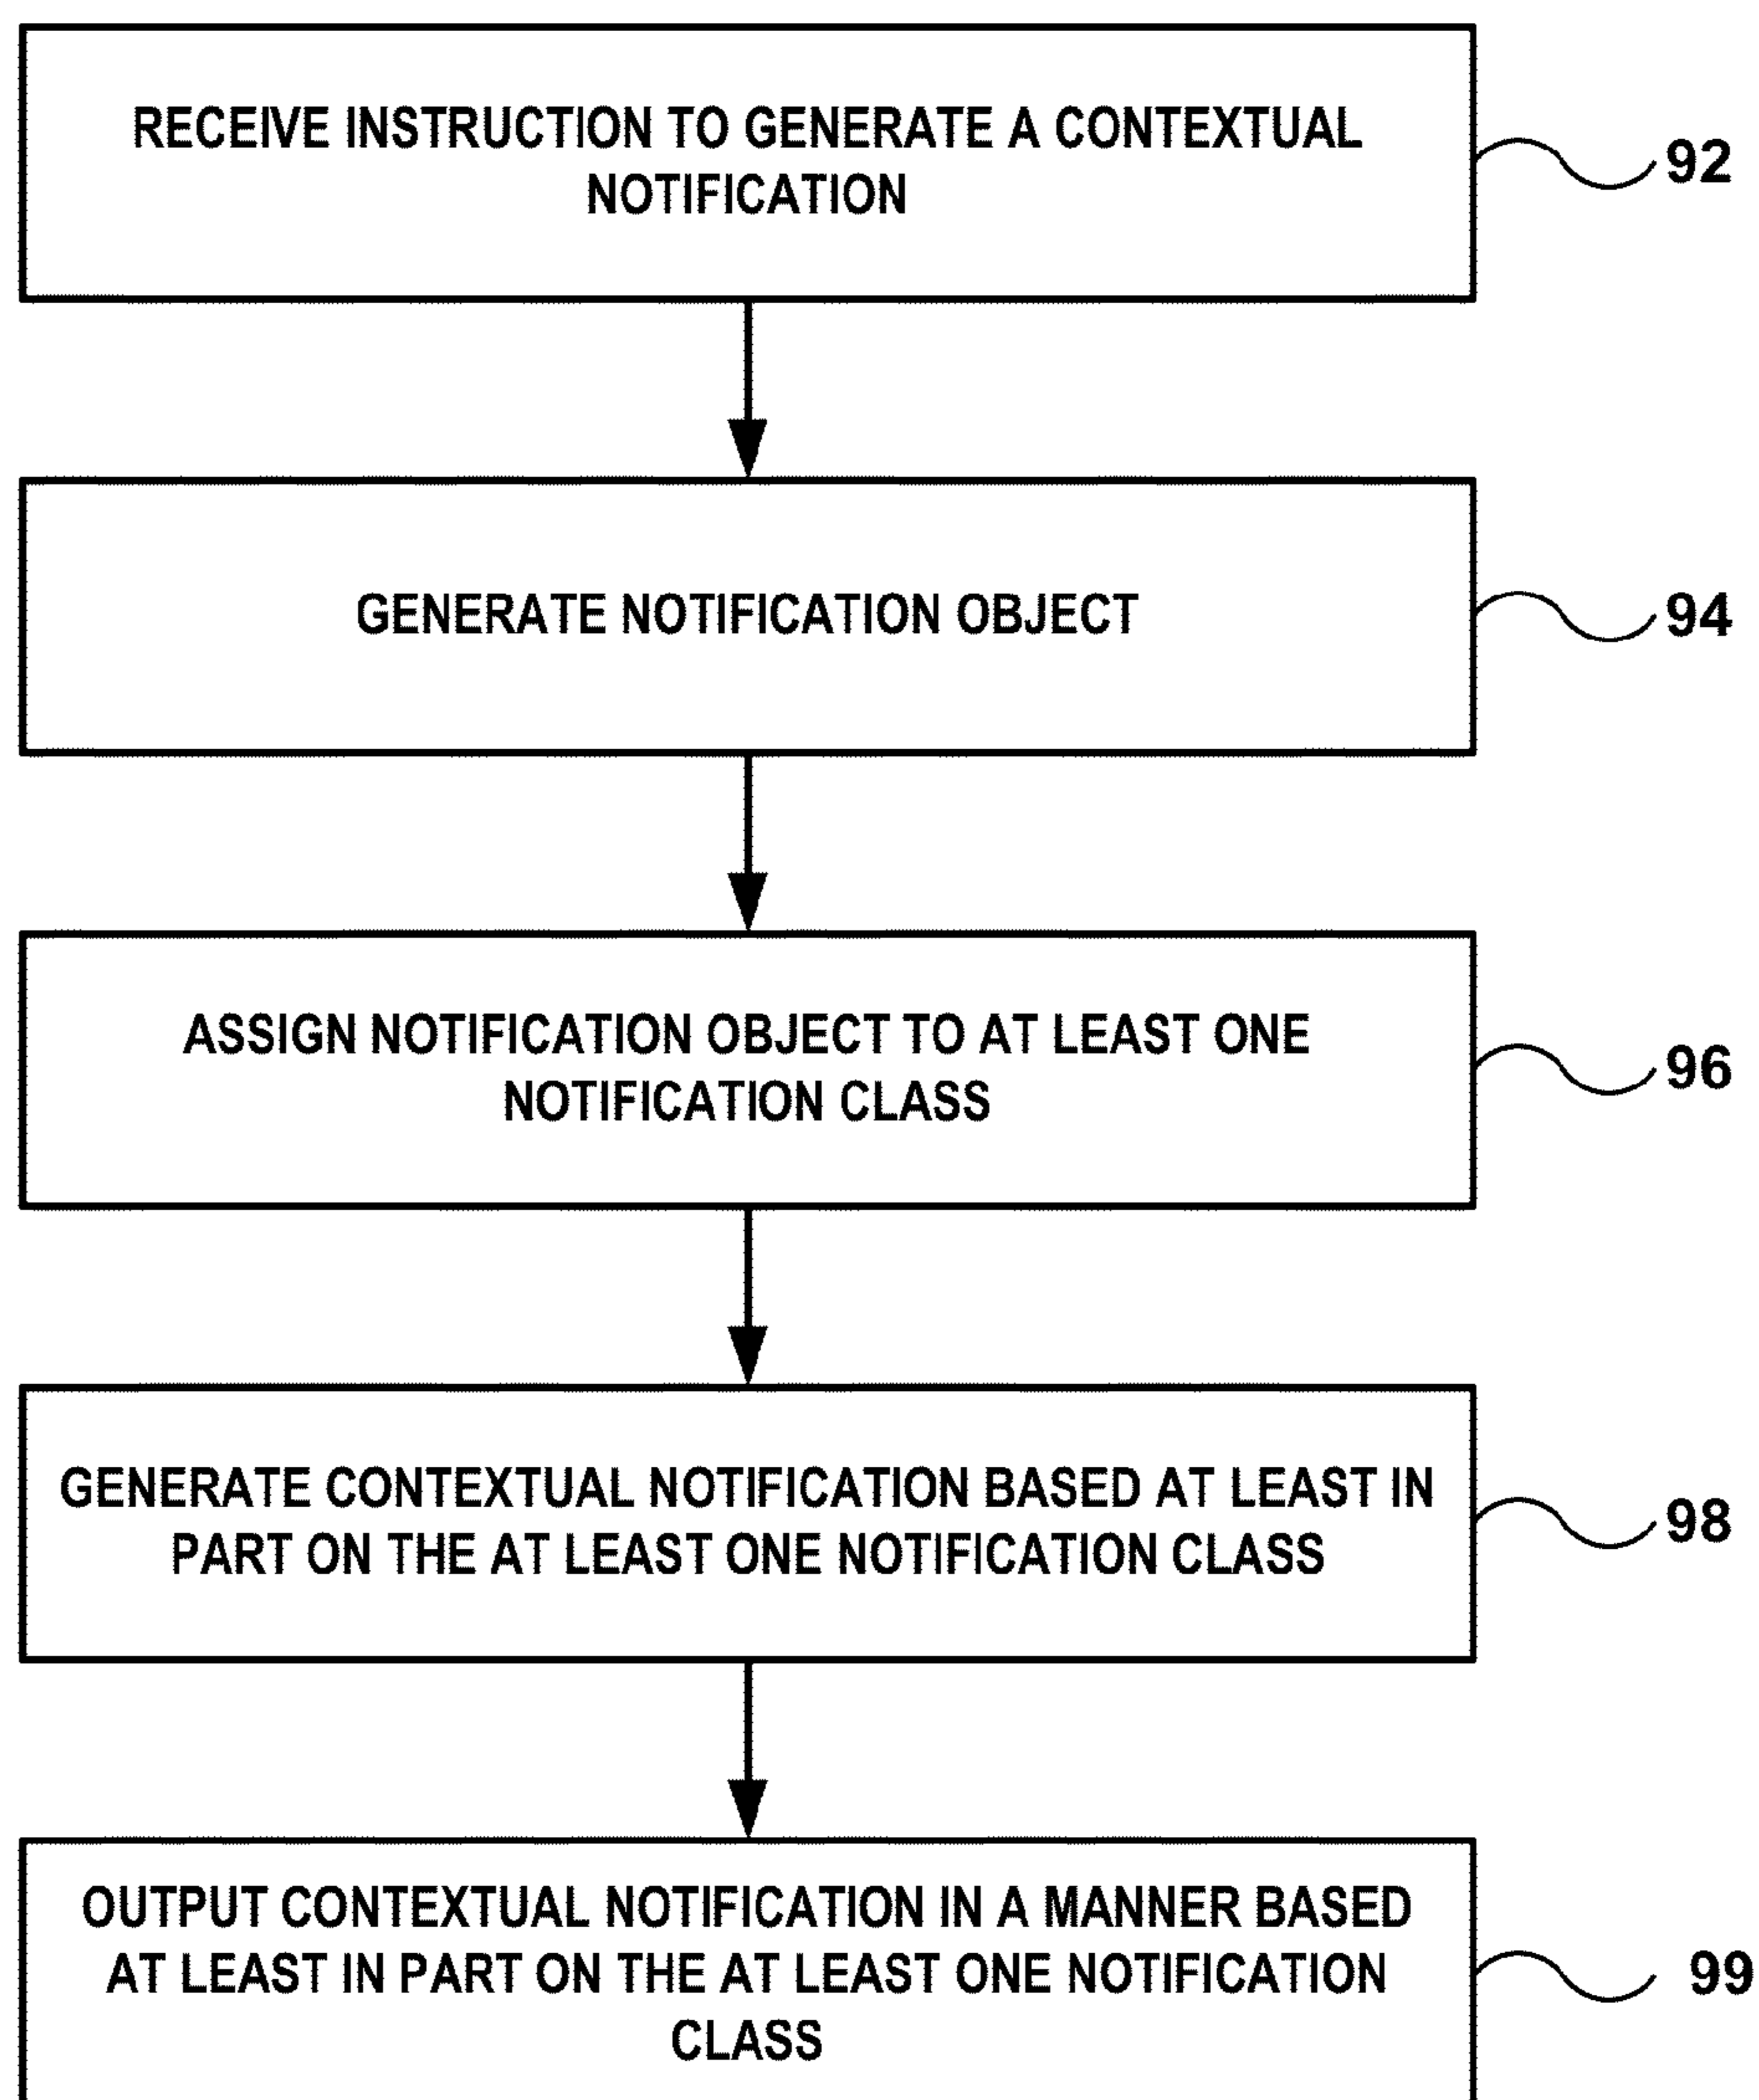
RECEIVE INSTRUCTION TO GENERATE A CONTEXTUAL NOTIFICATION

92

GENERATE NOTIFICATION OBJECT

94

ASSIGN NOTIFICATION OBJECT TO AT LEAST ONE NOTIFICATION CLASS

96

GENERATE CONTEXTUAL NOTIFICATION BASED AT LEAST IN PART ON THE AT LEAST ONE NOTIFICATION CLASS

98

OUTPUT CONTEXTUAL NOTIFICATION IN A MANNER BASED AT LEAST IN PART ON THE AT LEAST ONE NOTIFICATION CLASS

99